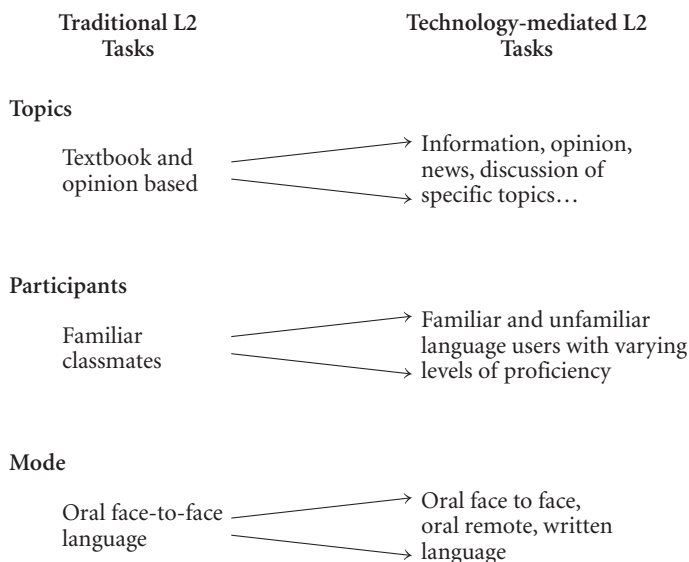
Traditional L2 Tasks

Technology-mediated L2 Tasks

Topics

Textbook and opinion based

Information, opinion, news, discussion of specific topics…

Participants

Familiar classmates

Familiar and unfamiliar language users with varying levels of proficiency

Mode

Oral face-to-face language

Oral face to face, oral remote, written language